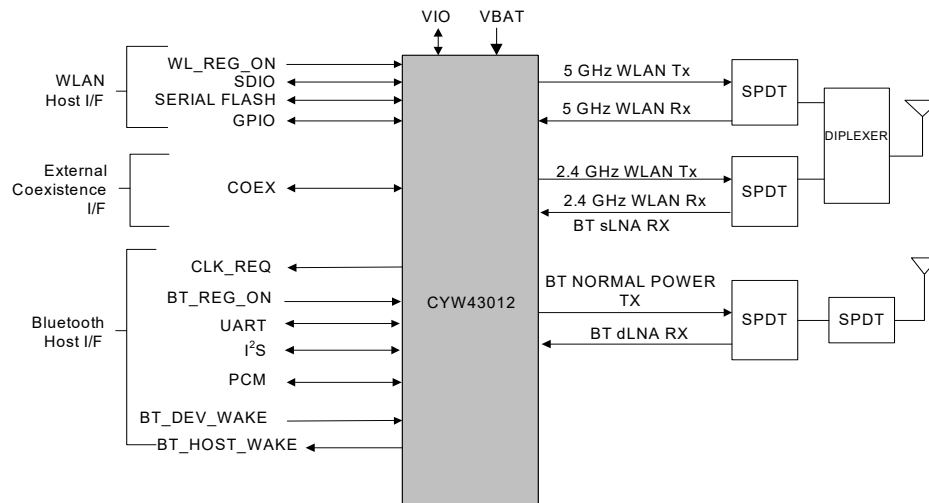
VIO VBAT

WLAN Host I/F

WL_REG_ON
SDIO
SERIAL FLASH
GPIO

External Coexistence I/F

COEX

Bluetooth Host I/F

CLK_REQ
BT_REG_ON
UART
$I^2S$
PCM
BT_DEV_WAKE
BT_HOST_WAKE

CYW43012

5 GHz WLAN Tx
5 GHz WLAN Rx
SPDT
DIPLEXER
2.4 GHz WLAN Tx
2.4 GHz WLAN Rx
SPDT
BT sLNA RX
BT NORMAL POWER TX
BT dLNA RX
SPDT
SPDT